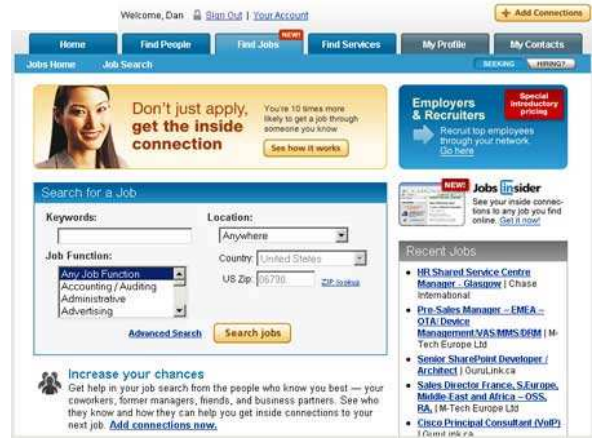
Welcome, Dan | Sign Out | Your Account

+ Add Connections

Home | Find People | NEW! Find Jobs | Find Services | My Profile | My Contacts

Jobs Home | Job Search

SEEKING | HIRING?

Don't just apply, get the inside connection

You're 10 times more likely to get a job through someone you know

See how it works

Employers & Recruiters

Special introductory pricing

Recruit top employees through your network. Go here

Search for a Job

Keywords:

Location:

Anywhere

Job Function:

Any Job Function
Accounting / Auditing
Administrative
Advertising

Country: United States

US Zip: 06790 ZIP lookup

Advanced Search

Search jobs

NEW! Jobs Insider

See your inside connections to any job you find online. Get it now!

Recent Jobs

- HR Shared Service Centre Manager - Glasgow | Chase International
- Pre-Sales Manager – EMEA – OTA / Device Management/VAS/MMS/DRM | M-Tech Europe Ltd
- Senior SharePoint Developer / Architect | GuruLink.ca
- Sales Director France, S.Europe, Middle-East and Africa – OSS, RA, | M-Tech Europe Ltd
- Cisco Principal Consultant (VoIP) | GuruLink.ca

Increase your chances

Get help in your job search from the people who know you best — your coworkers, former managers, friends, and business partners. See who they know and how they can help you get inside connections to your next job. Add connections now.